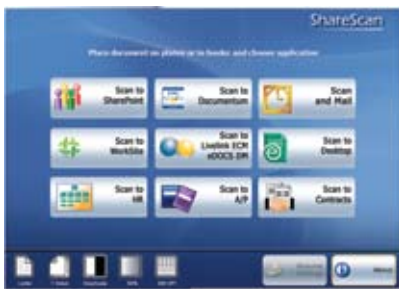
ShareScan

Place document on platen or in feeder and choose application

Scan to SharePoint

Scan to Documentum

Scan and Mail

Scan to WorkSite

Scan to Livelink ECM eDOCS DM

Scan to Desktop

Scan to HR

Scan to A/P

Scan to Contracts

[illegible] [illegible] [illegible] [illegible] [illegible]

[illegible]

About